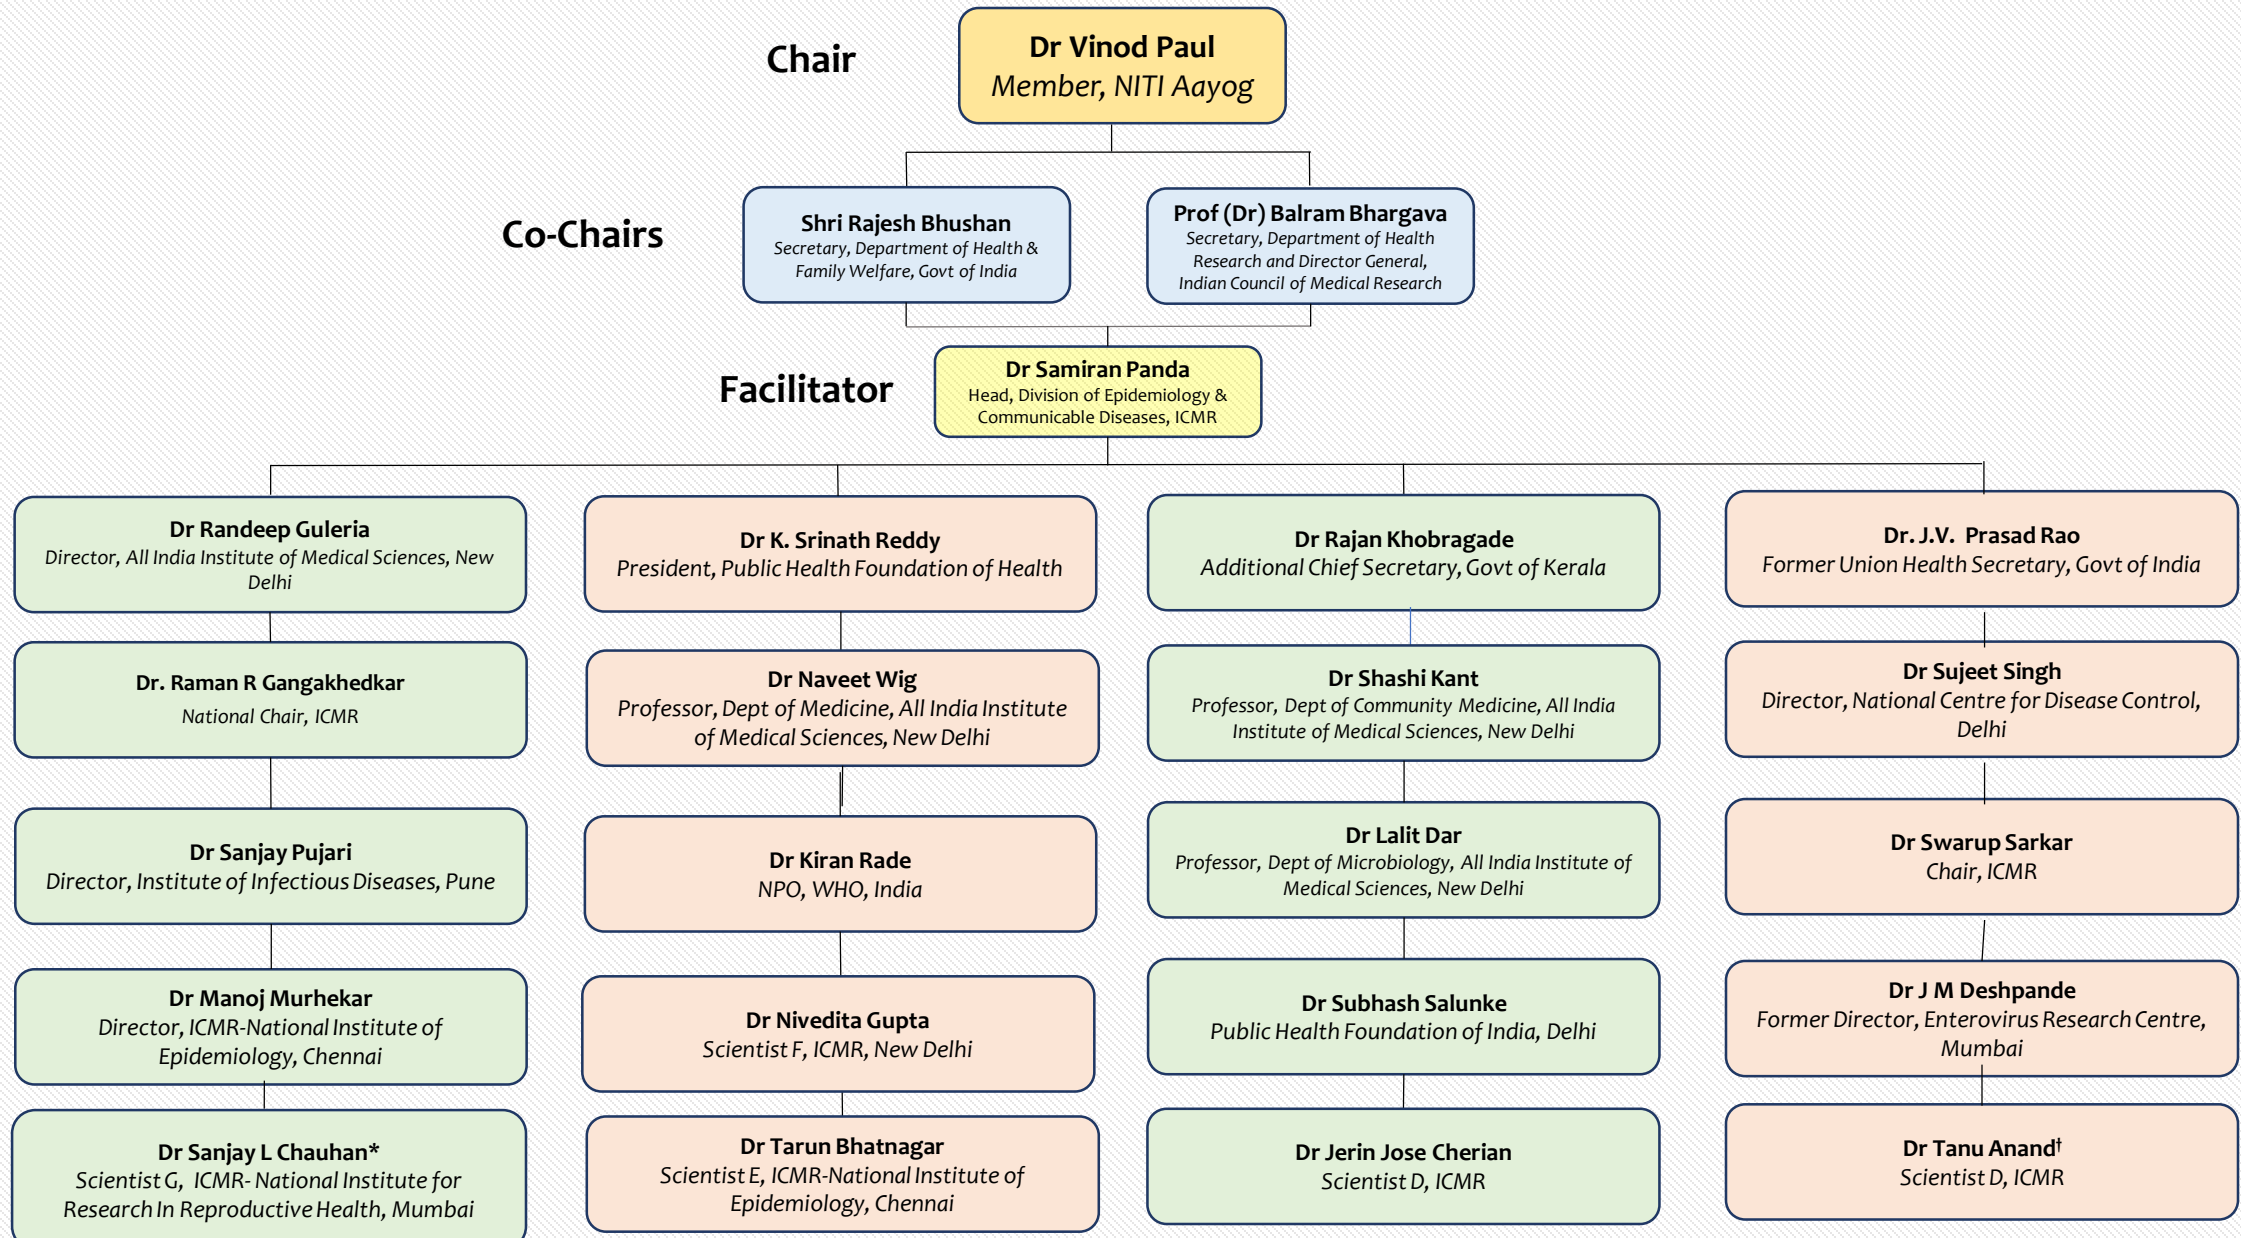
Chair

Dr Vinod Paul
Member, NITI Aayog

Co-Chairs

Shri Rajesh Bhushan
Secretary, Department of Health & Family Welfare, Govt of India

Prof (Dr) Balram Bhargava
Secretary, Department of Health Research and Director General, Indian Council of Medical Research

Facilitator

Dr Samiran Panda
Head, Division of Epidemiology & Communicable Diseases, ICMR

Dr Randeep Guleria
Director, All India Institute of Medical Sciences, New Delhi

Dr. Raman R Gangakhedkar
National Chair, ICMR

Dr Sanjay Pujari
Director, Institute of Infectious Diseases, Pune

Dr Manoj Murhekar
Director, ICMR-National Institute of Epidemiology, Chennai

Dr Sanjay L Chauhan*
Scientist G, ICMR- National Institute for Research In Reproductive Health, Mumbai

Dr K. Srinath Reddy
President, Public Health Foundation of Health

Dr Naveet Wig
Professor, Dept of Medicine, All India Institute of Medical Sciences, New Delhi

Dr Kiran Rade
NPO, WHO, India

Dr Nivedita Gupta
Scientist F, ICMR, New Delhi

Dr Tarun Bhatnagar
Scientist E, ICMR-National Institute of Epidemiology, Chennai

Dr Rajan Khobragade
Additional Chief Secretary, Govt of Kerala

Dr Shashi Kant
Professor, Dept of Community Medicine, All India Institute of Medical Sciences, New Delhi

Dr Lalit Dar
Professor, Dept of Microbiology, All India Institute of Medical Sciences, New Delhi

Dr Subhash Salunke
Public Health Foundation of India, Delhi

Dr Jerin Jose Cherian
Scientist D, ICMR

Dr. J.V. Prasad Rao
Former Union Health Secretary, Govt of India

Dr Sujeet Singh
Director, National Centre for Disease Control, Delhi

Dr Swarup Sarkar
Chair, ICMR

Dr J M Deshpande
Former Director, Enterovirus Research Centre, Mumbai

Dr Tanu Anand†
Scientist D, ICMR